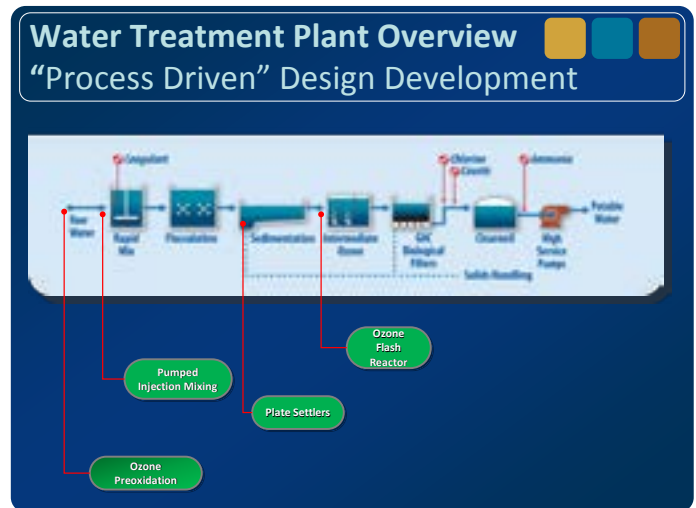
Water Treatment Plant Overview
"Process Driven" Design Development

Coagulant
Chlorine
Caustic
Ammonia
Raw Water
Rapid Mix
Flocculation
Sedimentation
Intermediate Ozone
GAC Biological Filters
Clearwell
High Service Pumps
Potable Water
Solids Handling

Ozone Flash Reactor

Pumped Injection Mixing

Plate Settlers

Ozone Preoxidation